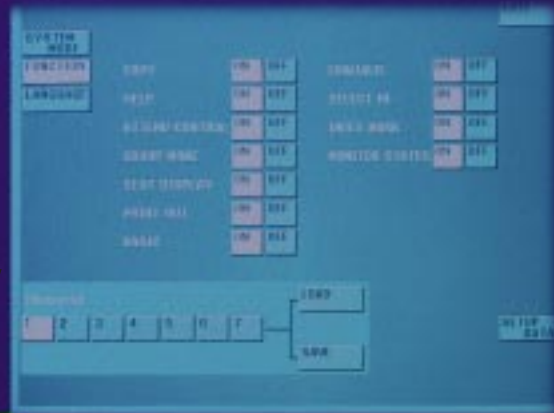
SYSTEM MODE

FUNCTION

LANGUAGE

COPY ON OFF

HELP ON OFF

ALARM CONTROL ON OFF

SHORT MODE ON OFF

TEXT DISPLAY ON OFF

PRINT ALL ON OFF

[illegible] ON OFF

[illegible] ON OFF

SELECT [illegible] ON OFF

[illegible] MODE ON OFF

MONITOR STATUS ON OFF

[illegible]

1 2 3 4 5 6 7

LOAD

SAVE

SETUP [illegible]